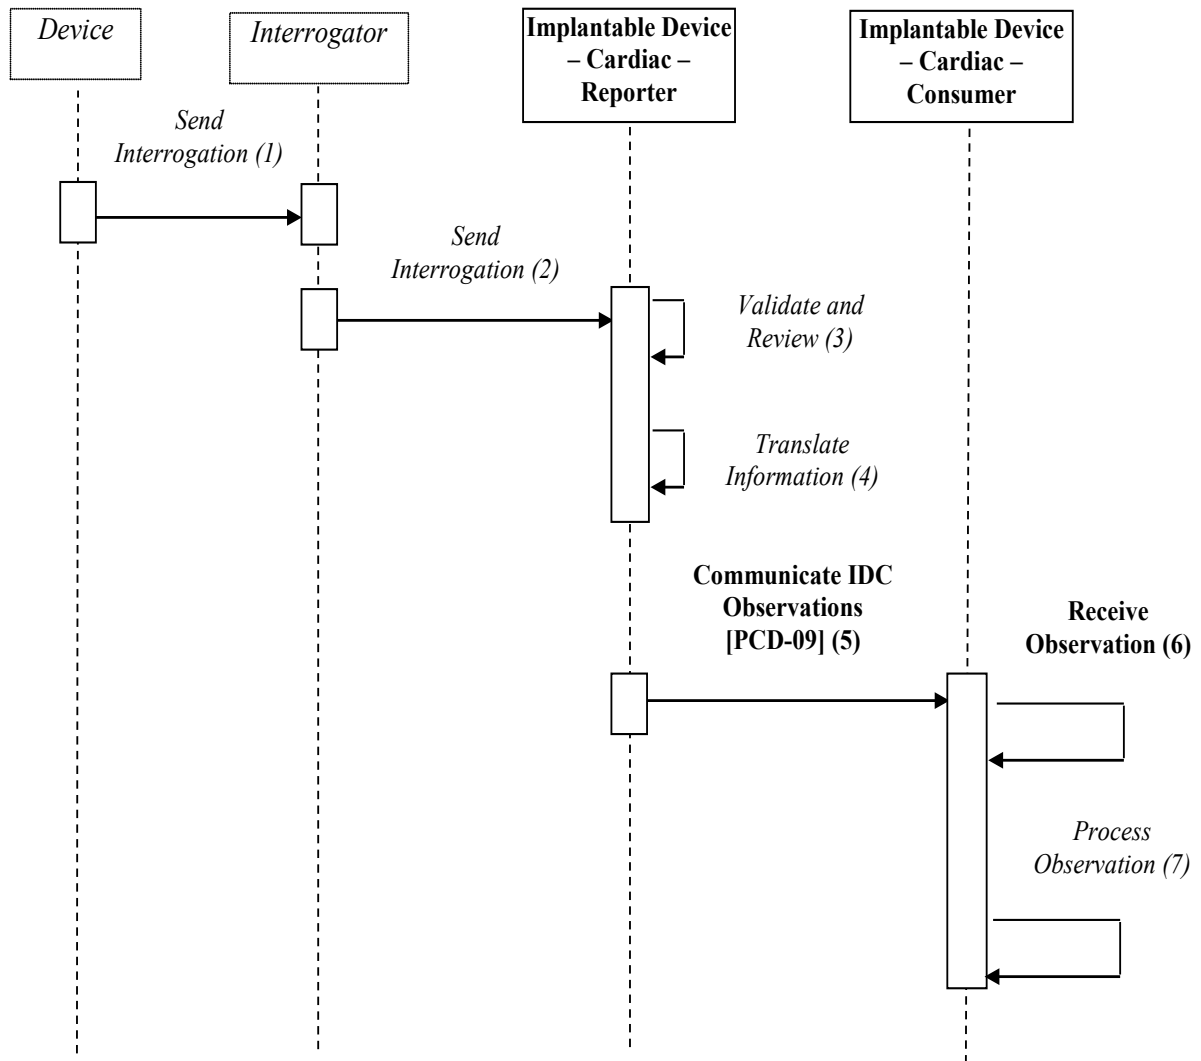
Device

Interrogator

Implantable Device – Cardiac – Reporter

Implantable Device – Cardiac – Consumer

Send Interrogation (1)

Send Interrogation (2)

Validate and Review (3)

Translate Information (4)

Communicate IDC Observations [PCD-09] (5)

Receive Observation (6)

Process Observation (7)